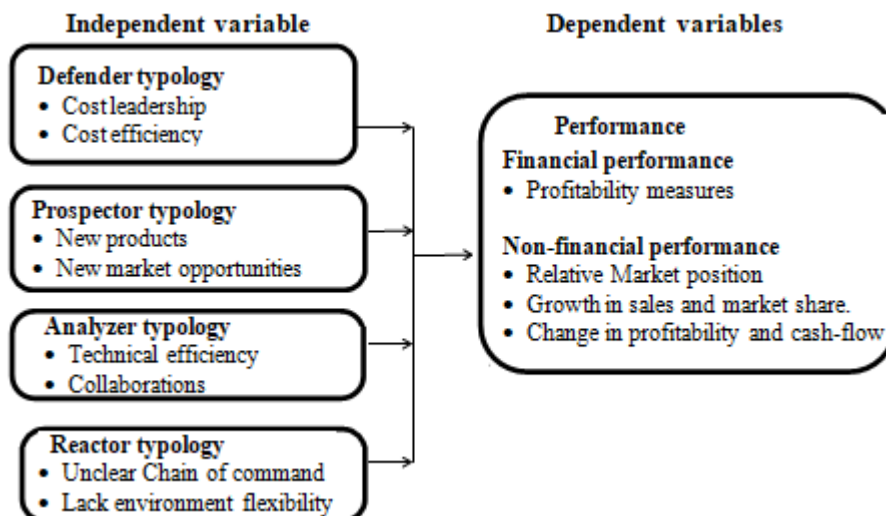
Independent variable

Defender typology
- Cost leadership
- Cost efficiency

Prospector typology
- New products
- New market opportunities

Analyzer typology
- Technical efficiency
- Collaborations

Reactor typology
- Unclear Chain of command
- Lack environment flexibility

Dependent variables

Performance
Financial performance
- Profitability measures

Non-financial performance
- Relative Market position
- Growth in sales and market share.
- Change in profitability and cash-flow